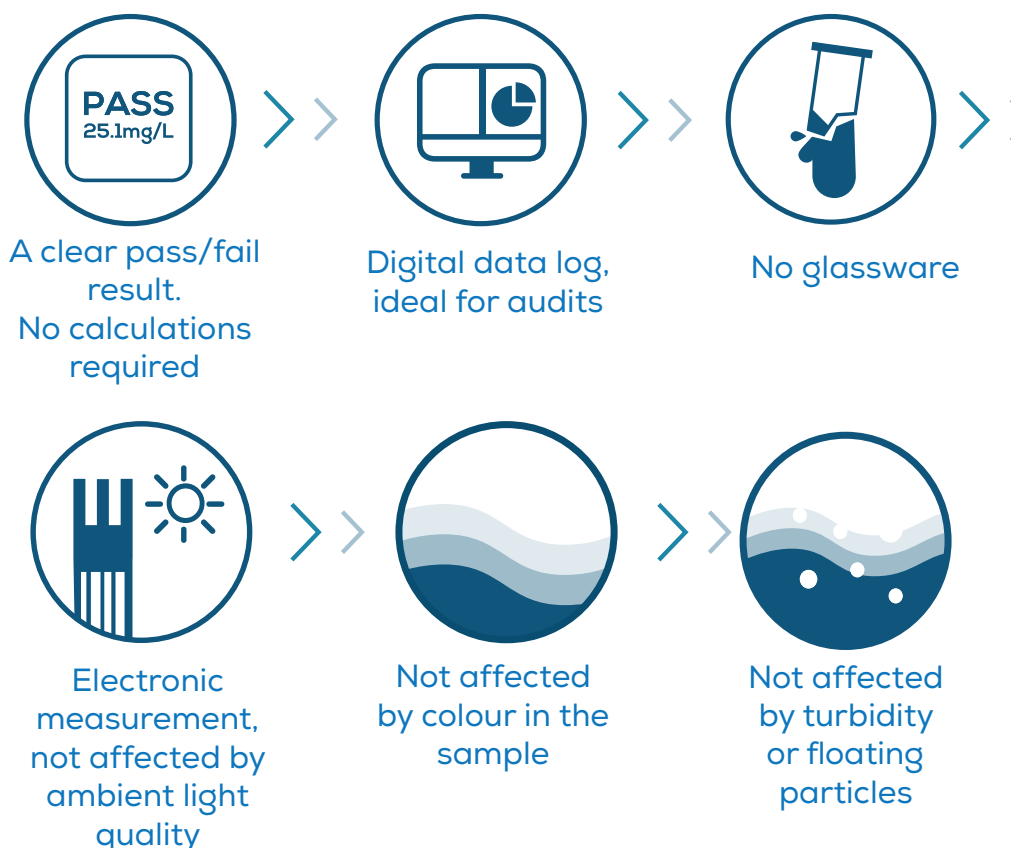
PASS
25.1mg/L

A clear pass/fail result.
No calculations required

Digital data log, ideal for audits

No glassware

Electronic measurement, not affected by ambient light quality

Not affected by colour in the sample

Not affected by turbidity or floating particles